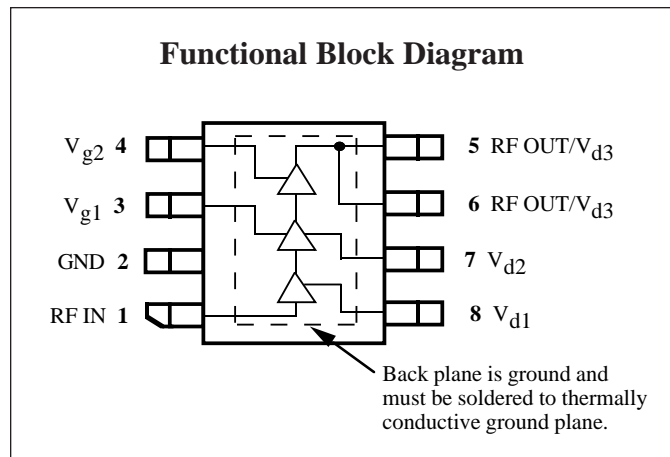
Functional Block Diagram

$V_{g2}$ 4

$V_{g1}$ 3

GND 2

RF IN 1

5 RF OUT/$V_{d3}$

6 RF OUT/$V_{d3}$

7 $V_{d2}$

8 $V_{d1}$

Back plane is ground and must be soldered to thermally conductive ground plane.